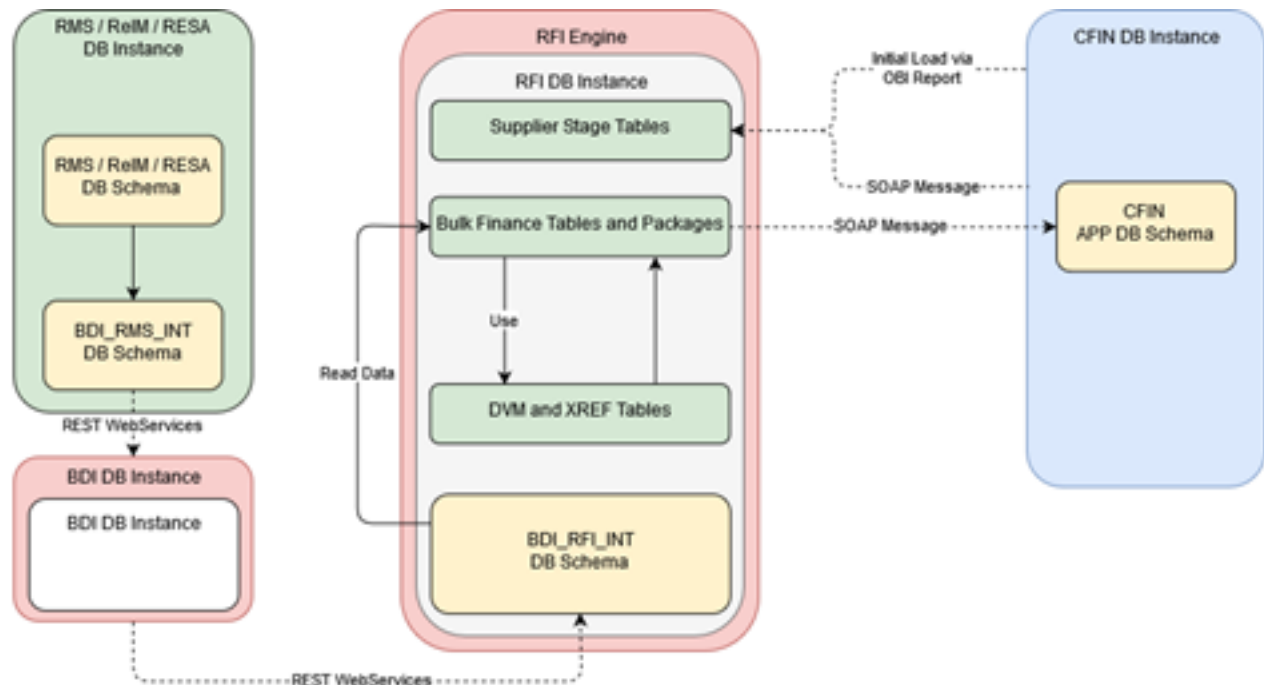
RMS / ReIM / RESA
DB Instance

RMS / ReIM / RESA
DB Schema

BDI_RMS_INT
DB Schema

REST WebServices

BDI DB Instance

BDI DB Instance

RFI Engine

RFI DB Instance

Supplier Stage Tables

Bulk Finance Tables and Packages

Use

Read Data

DVM and XREF Tables

BDI_RFI_INT
DB Schema

REST WebServices

CFIN DB Instance

Initial Load via
OBI Report

SOAP Message

SOAP Message

CFIN
APP DB Schema